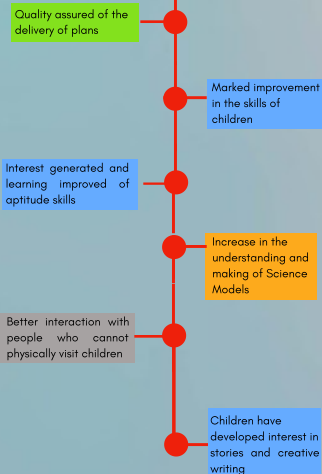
Quality assured of the delivery of plans

Marked improvement in the skills of children

Interest generated and learning improved of aptitude skills

Increase in the understanding and making of Science Models

Better interaction with people who cannot physically visit children

Children have developed interest in stories and creative writing